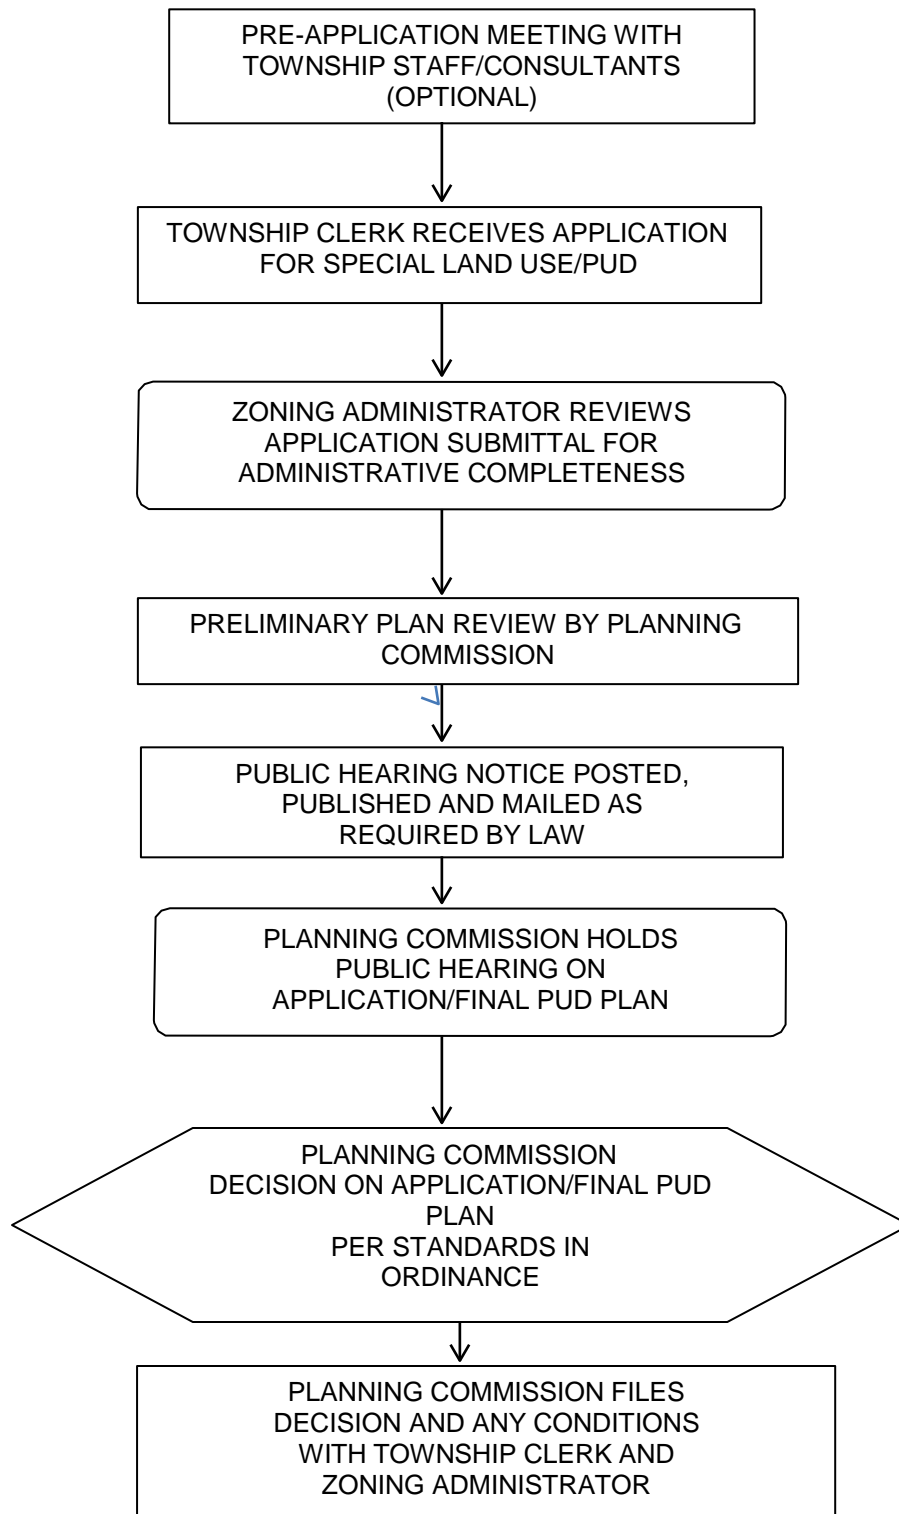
PRE-APPLICATION MEETING WITH TOWNSHIP STAFF/CONSULTANTS (OPTIONAL)

TOWNSHIP CLERK RECEIVES APPLICATION FOR SPECIAL LAND USE/PUD

ZONING ADMINISTRATOR REVIEWS APPLICATION SUBMITTAL FOR ADMINISTRATIVE COMPLETENESS

PRELIMINARY PLAN REVIEW BY PLANNING COMMISSION

PUBLIC HEARING NOTICE POSTED, PUBLISHED AND MAILED AS REQUIRED BY LAW

PLANNING COMMISSION HOLDS PUBLIC HEARING ON APPLICATION/FINAL PUD PLAN

PLANNING COMMISSION DECISION ON APPLICATION/FINAL PUD PLAN PER STANDARDS IN ORDINANCE

PLANNING COMMISSION FILES DECISION AND ANY CONDITIONS WITH TOWNSHIP CLERK AND ZONING ADMINISTRATOR